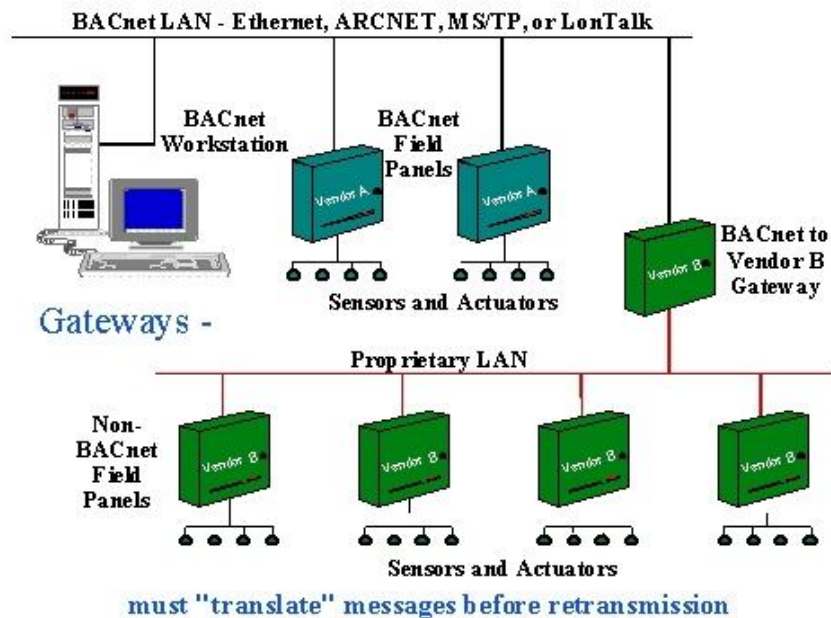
BACnet LAN - Ethernet, ARCNET, MS/TP, or LonTalk

BACnet Workstation

BACnet Field Panels

Vendor A

Vendor A

Sensors and Actuators

BACnet to Vendor B Gateway

Vendor B

Gateways -

Proprietary LAN

Non-BACnet Field Panels

Vendor B

Vendor B

Vendor B

Vendor B

Sensors and Actuators

must "translate" messages before retransmission